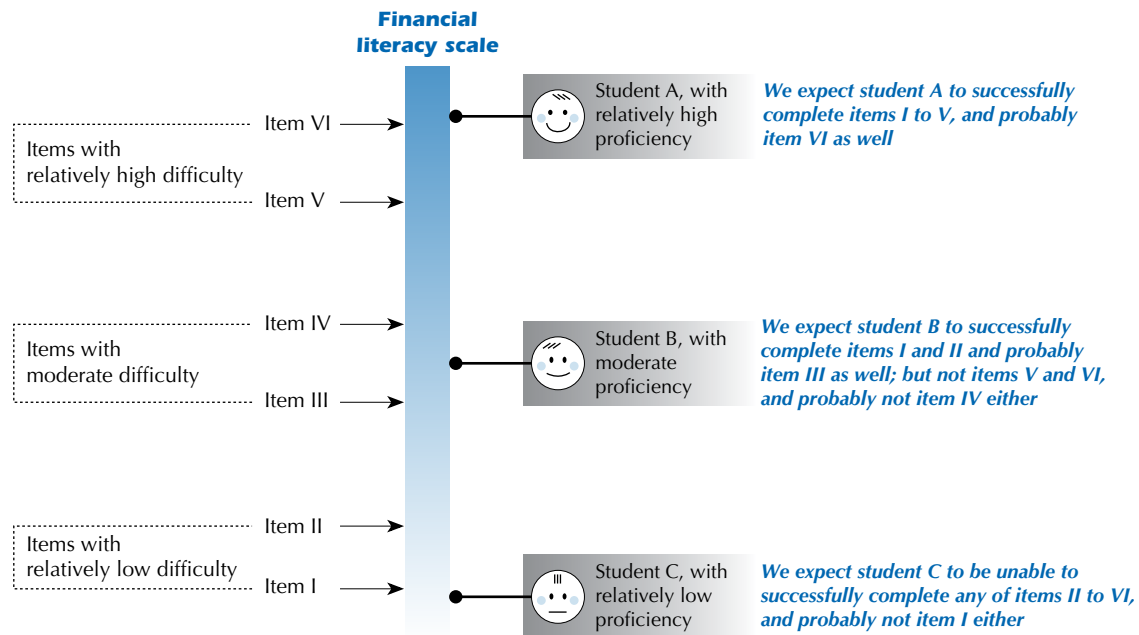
Financial literacy scale

Item VI

Items with relatively high difficulty

Item V

Item IV

Items with moderate difficulty

Item III

Item II

Items with relatively low difficulty

Item I

Student A, with relatively high proficiency

We expect student A to successfully complete items I to V, and probably item VI as well

Student B, with moderate proficiency

We expect student B to successfully complete items I and II and probably item III as well; but not items V and VI, and probably not item IV either

Student C, with relatively low proficiency

We expect student C to be unable to successfully complete any of items II to VI, and probably not item I either